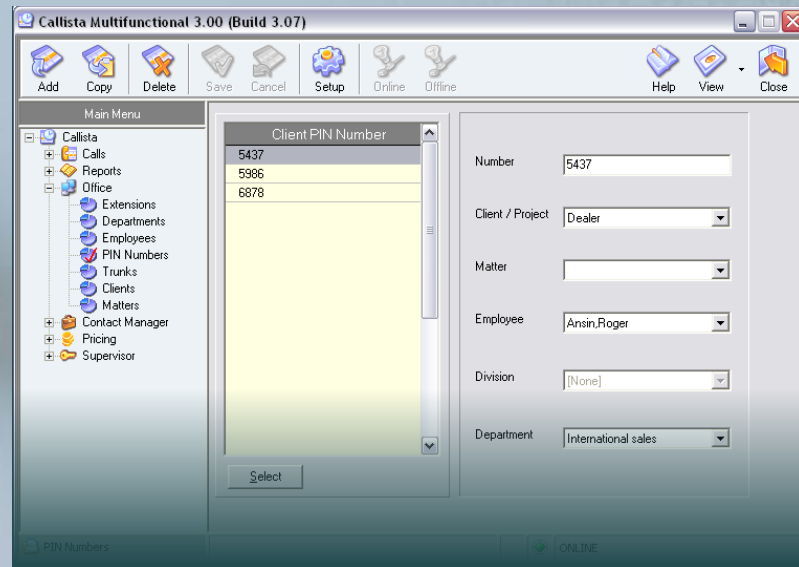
Callista Multifunctional 3.00 (Build 3.07)

Add Copy Delete Save Cancel Setup Online Offline Help View Close

Main Menu

Callista
Calls
Reports
Office
Extensions
Departments
Employees
PIN Numbers
Trunks
Clients
Matters
Contact Manager
Pricing
Supervisor

| Client PIN Number |
|---|
| 5437 |
| 5986 |
| 6878 |

Select

Number 5437

Client / Project Dealer

Matter

Employee Ansin,Roger

Division [None]

Department International sales

PIN Numbers ONLINE